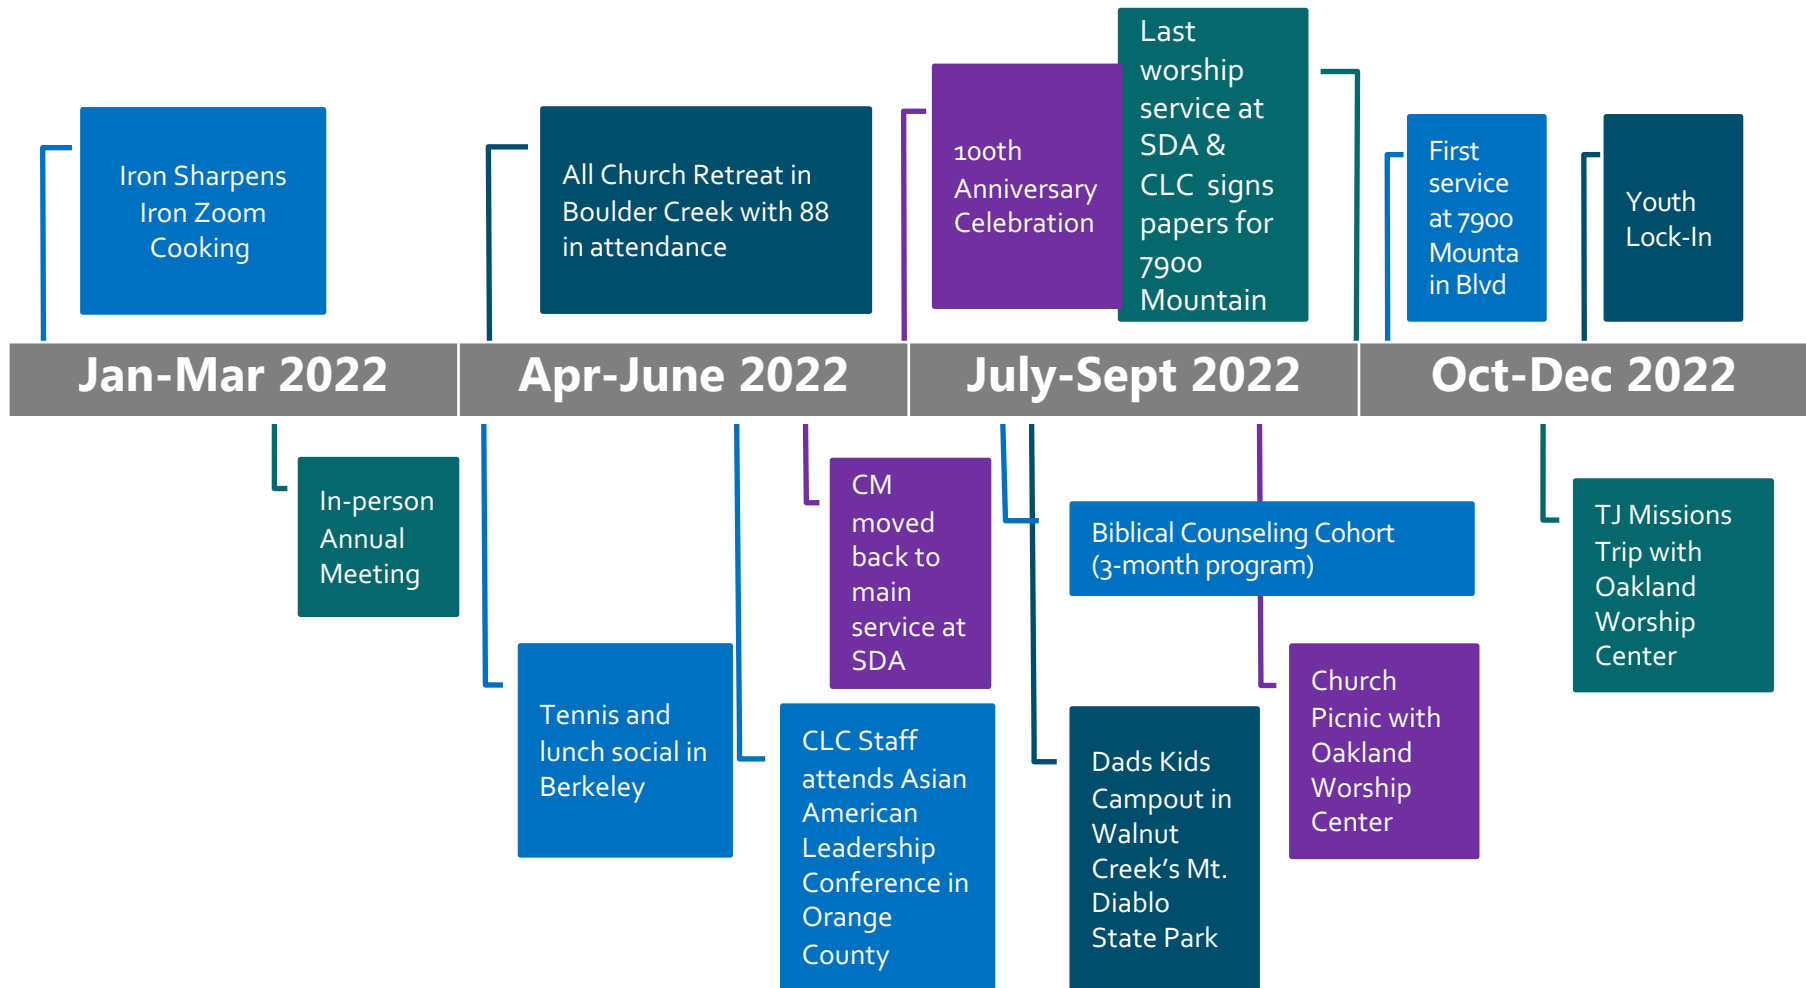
Iron Sharpens Iron Zoom Cooking

All Church Retreat in Boulder Creek with 88 in attendance

100th Anniversary Celebration

Last worship service at SDA & CLC signs papers for 7900 Mountain

First service at 7900 Mounta in Blvd

Youth Lock-In

Jan-Mar 2022

Apr-June 2022

July-Sept 2022

Oct-Dec 2022

In-person Annual Meeting

Tennis and lunch social in Berkeley

CLC Staff attends Asian American Leadership Conference in Orange County

CM moved back to main service at SDA

Biblical Counseling Cohort (3-month program)

Dads Kids Campout in Walnut Creek's Mt. Diablo State Park

Church Picnic with Oakland Worship Center

TJ Missions Trip with Oakland Worship Center